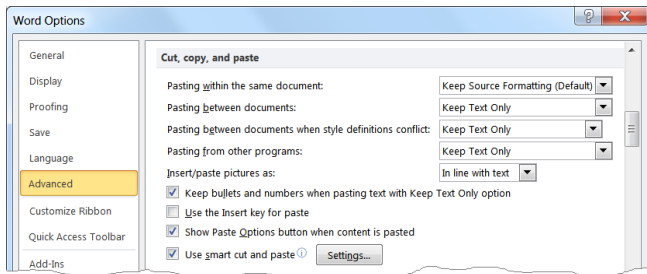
Word Options

?

General
Display
Proofing
Save
Language
Advanced
Customize Ribbon
Quick Access Toolbar
Add-Ins

Cut, copy, and paste

Pasting within the same document: Keep Source Formatting (Default)
Pasting between documents: Keep Text Only
Pasting between documents when style definitions conflict: Keep Text Only
Pasting from other programs: Keep Text Only
Insert/paste pictures as: In line with text
Keep bullets and numbers when pasting text with Keep Text Only option
Use the Insert key for paste
Show Paste Options button when content is pasted
Use smart cut and paste Settings...